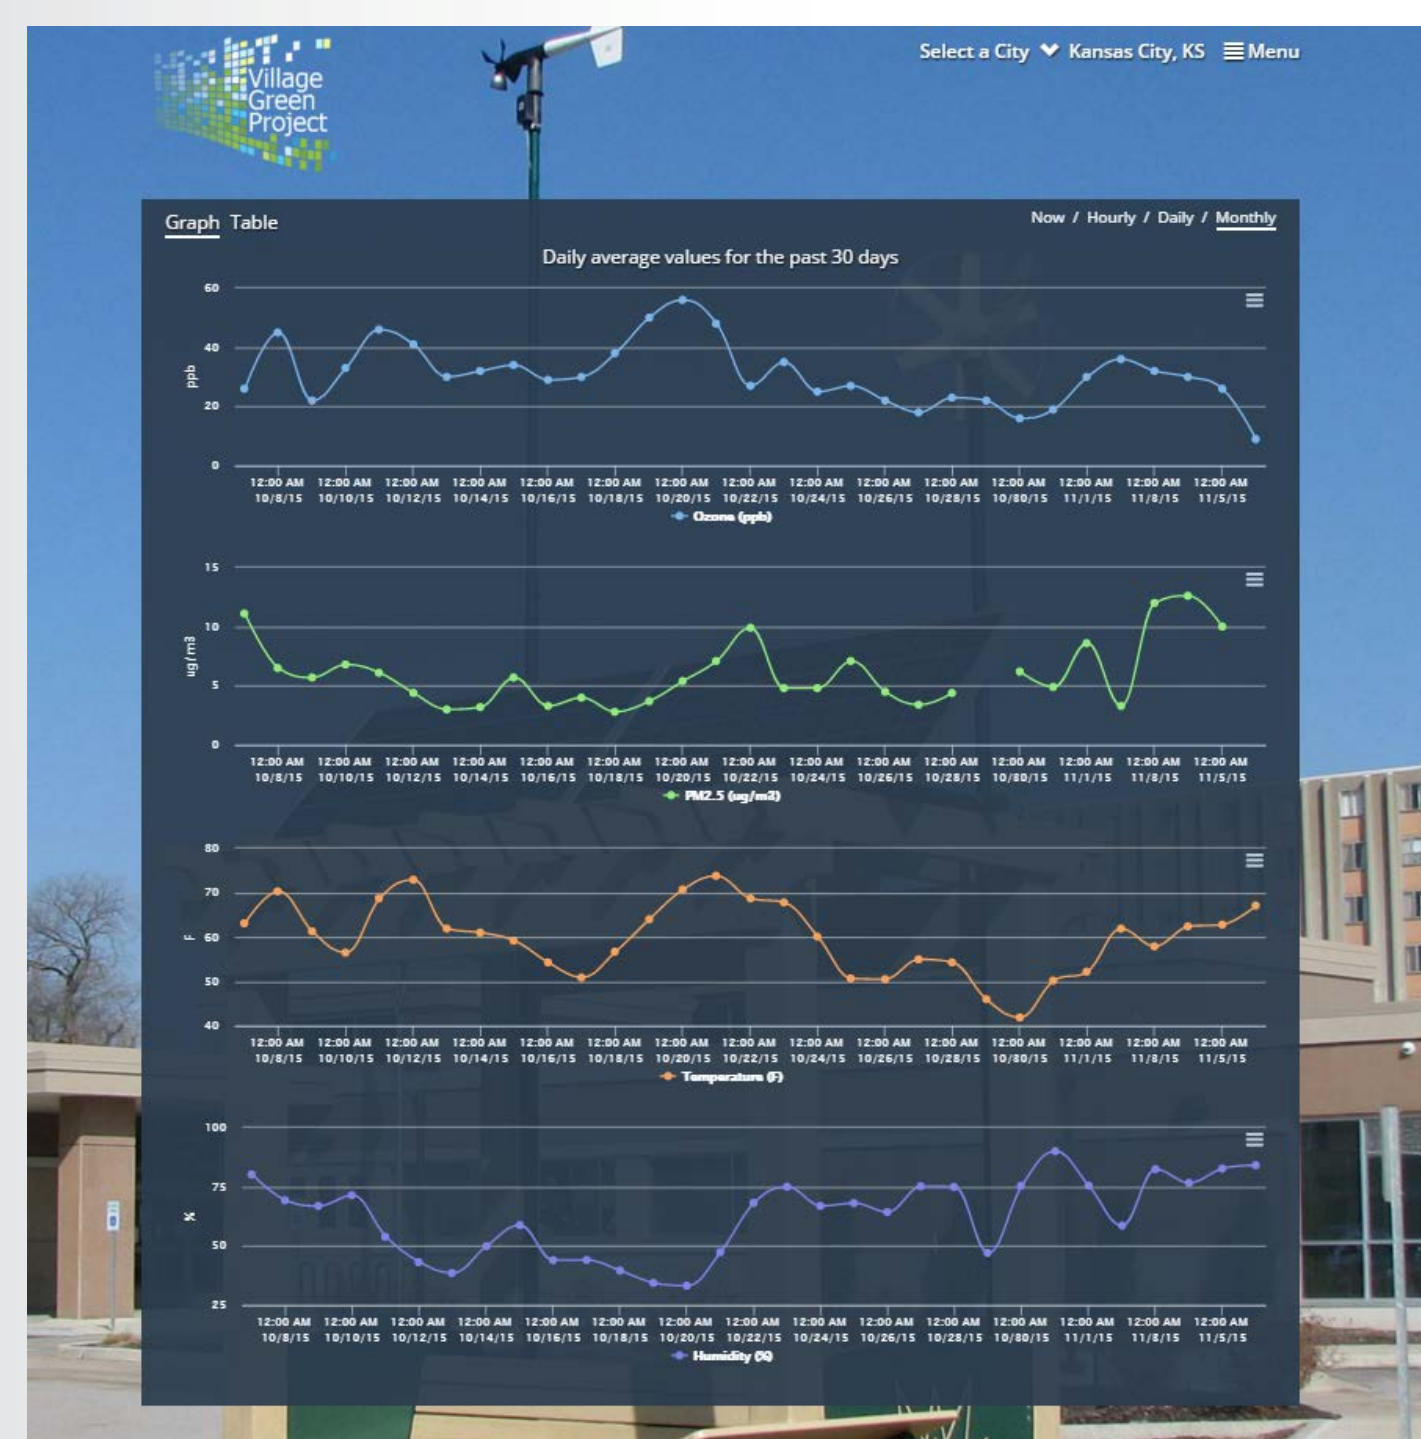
Village Green Project

Select a City Kansas City, KS Menu

Graph Table

Now / Hourly / Daily / Monthly

Daily average values for the past 30 days

60
40
20
0
ppb
12:00 AM 10/8/15 12:00 AM 10/10/15 12:00 AM 10/12/15 12:00 AM 10/14/15 12:00 AM 10/16/15 12:00 AM 10/18/15 12:00 AM 10/20/15 12:00 AM 10/22/15 12:00 AM 10/24/15 12:00 AM 10/26/15 12:00 AM 10/28/15 12:00 AM 10/30/15 12:00 AM 11/1/15 12:00 AM 11/3/15 12:00 AM 11/5/15
Ozone (ppb)

15
10
5
0
ug/m3
12:00 AM 10/8/15 12:00 AM 10/10/15 12:00 AM 10/12/15 12:00 AM 10/14/15 12:00 AM 10/16/15 12:00 AM 10/18/15 12:00 AM 10/20/15 12:00 AM 10/22/15 12:00 AM 10/24/15 12:00 AM 10/26/15 12:00 AM 10/28/15 12:00 AM 10/30/15 12:00 AM 11/1/15 12:00 AM 11/3/15 12:00 AM 11/5/15
PM2.5 (ug/m3)

80
70
60
50
40
F
12:00 AM 10/8/15 12:00 AM 10/10/15 12:00 AM 10/12/15 12:00 AM 10/14/15 12:00 AM 10/16/15 12:00 AM 10/18/15 12:00 AM 10/20/15 12:00 AM 10/22/15 12:00 AM 10/24/15 12:00 AM 10/26/15 12:00 AM 10/28/15 12:00 AM 10/30/15 12:00 AM 11/1/15 12:00 AM 11/3/15 12:00 AM 11/5/15
Temperature (F)

100
75
50
25
%
12:00 AM 10/8/15 12:00 AM 10/10/15 12:00 AM 10/12/15 12:00 AM 10/14/15 12:00 AM 10/16/15 12:00 AM 10/18/15 12:00 AM 10/20/15 12:00 AM 10/22/15 12:00 AM 10/24/15 12:00 AM 10/26/15 12:00 AM 10/28/15 12:00 AM 10/30/15 12:00 AM 11/1/15 12:00 AM 11/3/15 12:00 AM 11/5/15
Humidity (%)